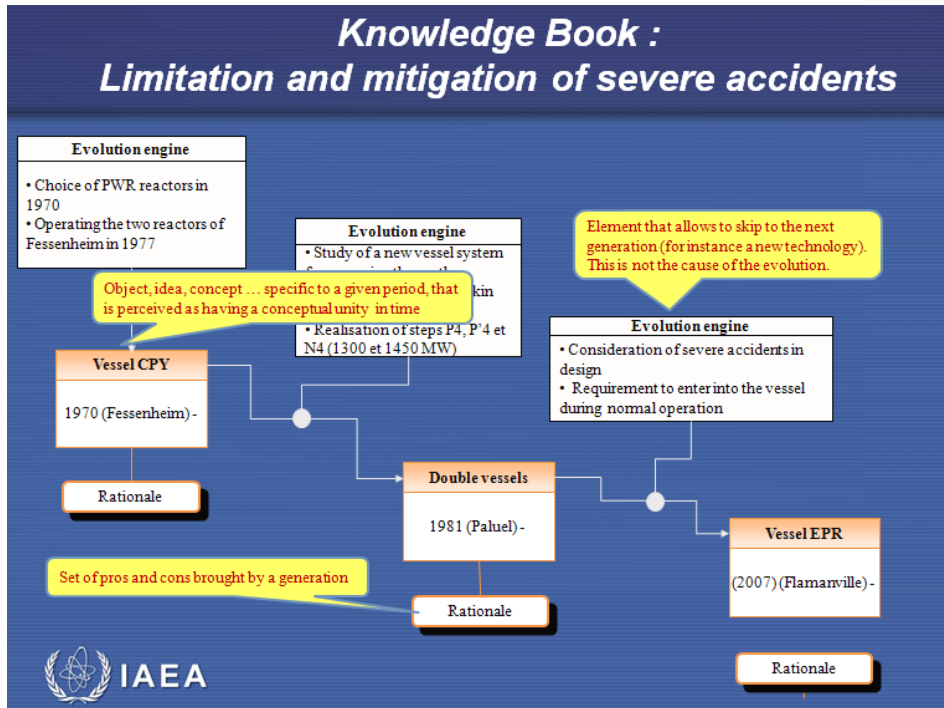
Knowledge Book :
Limitation and mitigation of severe accidents

Evolution engine

• Choice of PWR reactors in 1970
• Operating the two reactors of Fessenheim in 1977

Evolution engine

• Study of a new vessel system f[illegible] th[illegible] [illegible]kin
• Realisation of steps P4, P'4 et N4 (1300 et 1450 MW)

Object, idea, concept … specific to a given period, that is perceived as having a conceptual unity in time

Element that allows to skip to the next generation (for instance a new technology). This is not the cause of the evolution.

Evolution engine

• Consideration of severe accidents in design
• Requirement to enter into the vessel during normal operation

Vessel CPY

1970 (Fessenheim) -

Rationale

Double vessels

1981 (Paluel) -

Vessel EPR

(2007) (Flamanville) -

Set of pros and cons brought by a generation

Rationale

Rationale

IAEA